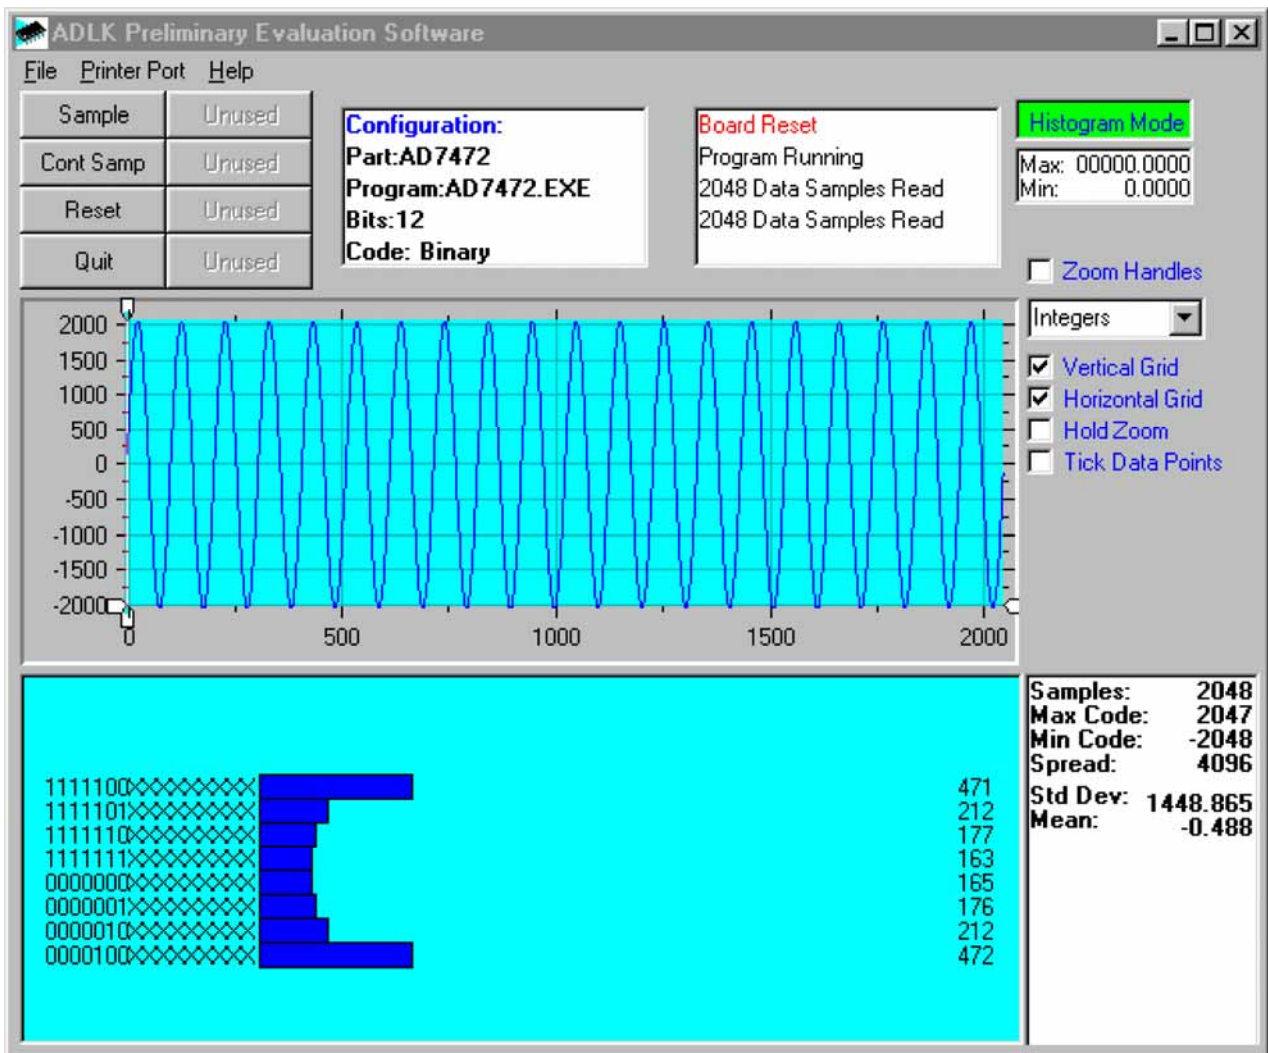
ADLK Preliminary Evaluation Software

File Printer Port Help

Sample Unused
Cont Samp Unused
Reset Unused
Quit Unused

Configuration:
Part:AD7472
Program:AD7472.EXE
Bits:12
Code: Binary

Board Reset
Program Running
2048 Data Samples Read
2048 Data Samples Read

Histogram Mode

Max: 00000.0000
Min: 0.0000

Zoom Handles

Integers

Vertical Grid
Horizontal Grid
Hold Zoom
Tick Data Points

2000
1500
1000
500
0
-500
-1000
-1500
-2000

0 500 1000 1500 2000

1111100XXXXXXXXX 471
1111101XXXXXXXXX 212
1111110XXXXXXXXX 177
1111111XXXXXXXXX 163
0000000XXXXXXXXX 165
0000001XXXXXXXXX 176
0000010XXXXXXXXX 212
0000100XXXXXXXXX 472

Samples: 2048
Max Code: 2047
Min Code: -2048
Spread: 4096
Std Dev: 1448.865
Mean: -0.488